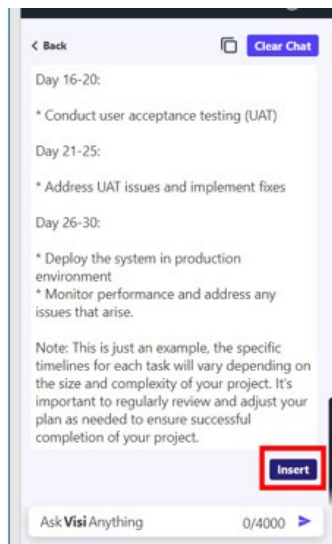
< Back

Clear Chat

Day 16-20:

* Conduct user acceptance testing (UAT)

Day 21-25:

* Address UAT issues and implement fixes

Day 26-30:

* Deploy the system in production environment
* Monitor performance and address any issues that arise.

Note: This is just an example, the specific timelines for each task will vary depending on the size and complexity of your project. It's important to regularly review and adjust your plan as needed to ensure successful completion of your project.

Insert

Ask Visi Anything

0/4000